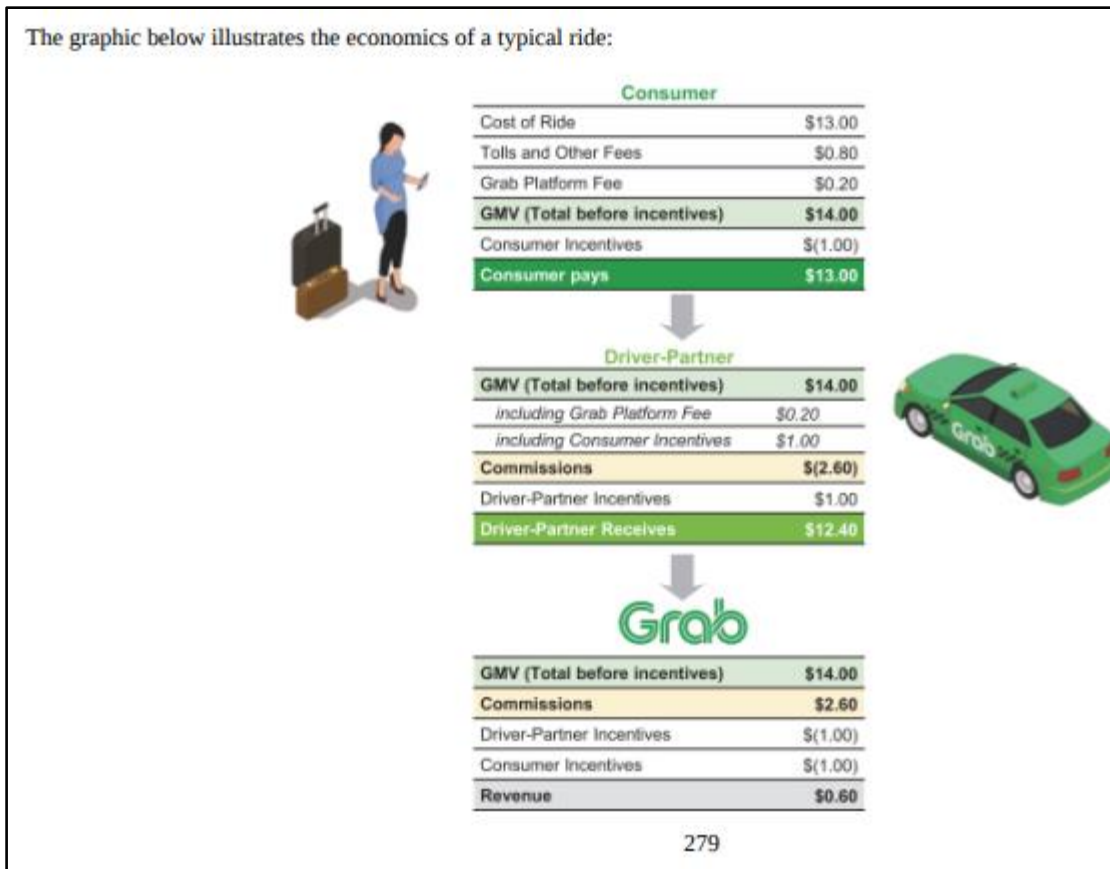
The graphic below illustrates the economics of a typical ride:

Consumer

| | |
|---|---|
| Cost of Ride | $13.00 |
| Tolls and Other Fees | $0.80 |
| Grab Platform Fee | $0.20 |
| GMV (Total before incentives) | $14.00 |
| Consumer Incentives | $(1.00) |
| Consumer pays | $13.00 |

Driver-Partner

| | |
|---|---|
| GMV (Total before incentives) | $14.00 |
| including Grab Platform Fee | $0.20 |
| including Consumer Incentives | $1.00 |
| Commissions | $(2.60) |
| Driver-Partner Incentives | $1.00 |
| Driver-Partner Receives | $12.40 |

Grab

Grab

| | |
|---|---|
| GMV (Total before incentives) | $14.00 |
| Commissions | $2.60 |
| Driver-Partner Incentives | $(1.00) |
| Consumer Incentives | $(1.00) |
| Revenue | $0.60 |

279